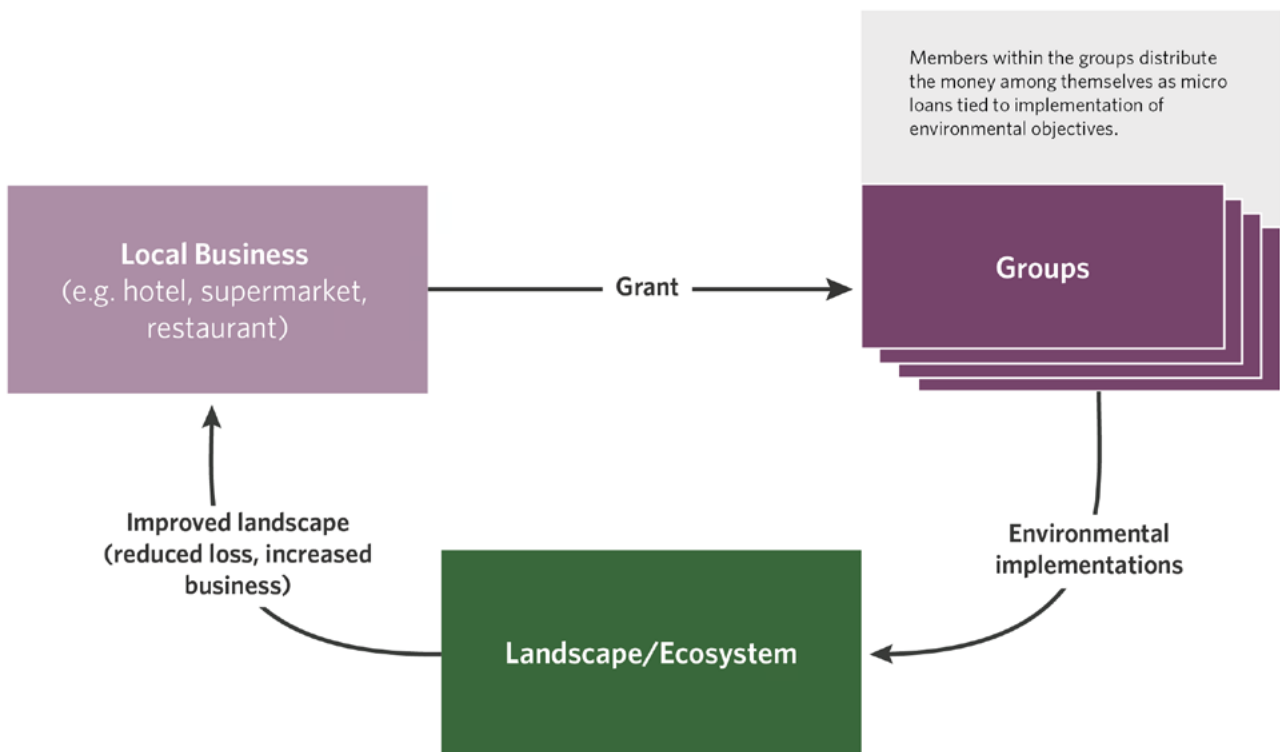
Members within the groups distribute the money among themselves as micro loans tied to implementation of environmental objectives.

Local Business
(e.g. hotel, supermarket, restaurant)

Grant

Groups

Improved landscape
(reduced loss, increased business)

Environmental implementations

Landscape/Ecosystem